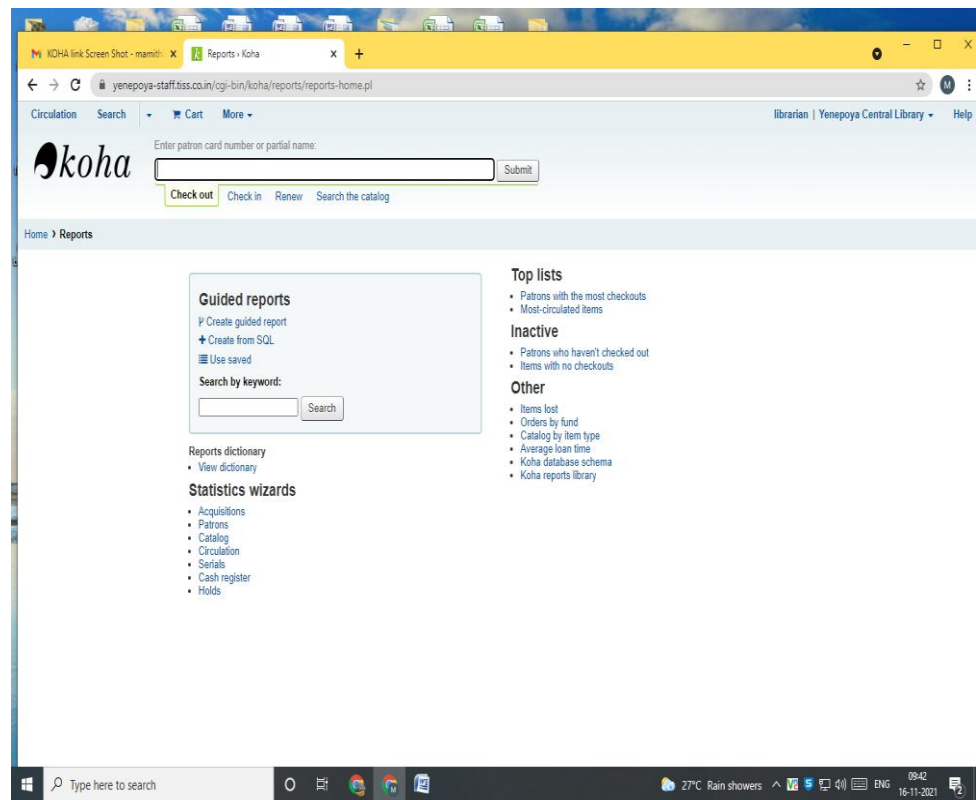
M KOHA link Screen Shot - mamith × Reports › Koha × +

yenepoya-staff.tiss.co.in/cgi-bin/koha/reports/reports-home.pl

Circulation Search Cart More

librarian | Yenepoya Central Library Help

koha

Enter patron card number or partial name:

Submit

Check out Check in Renew Search the catalog

Home › Reports

Guided reports
Create guided report
+ Create from SQL
Use saved
Search by keyword:
Search

Reports dictionary
• View dictionary

Statistics wizards
• Acquisitions
• Patrons
• Catalog
• Circulation
• Serials
• Cash register
• Holds

Top lists
• Patrons with the most checkouts
• Most-circulated items

Inactive
• Patrons who haven't checked out
• Items with no checkouts

Other
• Items lost
• Orders by fund
• Catalog by item type
• Average loan time
• Koha database schema
• Koha reports library

Type here to search

27°C Rain showers ENG 09:42 16-11-2021